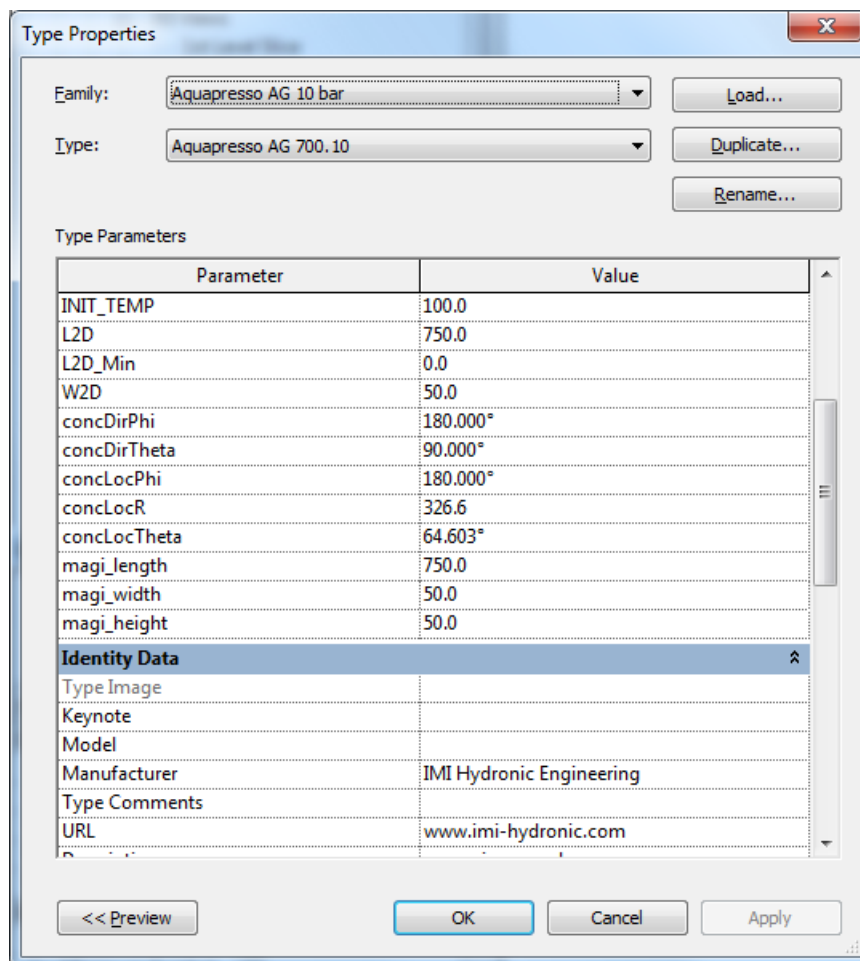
Type Properties

Family: Aquapresso AG 10 bar
Load...

Type: Aquapresso AG 700.10
Duplicate...

Rename...

Type Parameters

| Parameter | Value |
|---|---|
| INIT_TEMP | 100.0 |
| L2D | 750.0 |
| L2D_Min | 0.0 |
| W2D | 50.0 |
| concDirPhi | 180.000° |
| concDirTheta | 90.000° |
| concLocPhi | 180.000° |
| concLocR | 326.6 |
| concLocTheta | 64.603° |
| magi_length | 750.0 |
| magi_width | 50.0 |
| magi_height | 50.0 |
| **Identity Data** | |
| Type Image | |
| Keynote | |
| Model | |
| Manufacturer | IMI Hydronic Engineering |
| Type Comments | |
| URL | www.imi-hydronic.com |
| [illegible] | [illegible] |

<< Preview
OK
Cancel
Apply